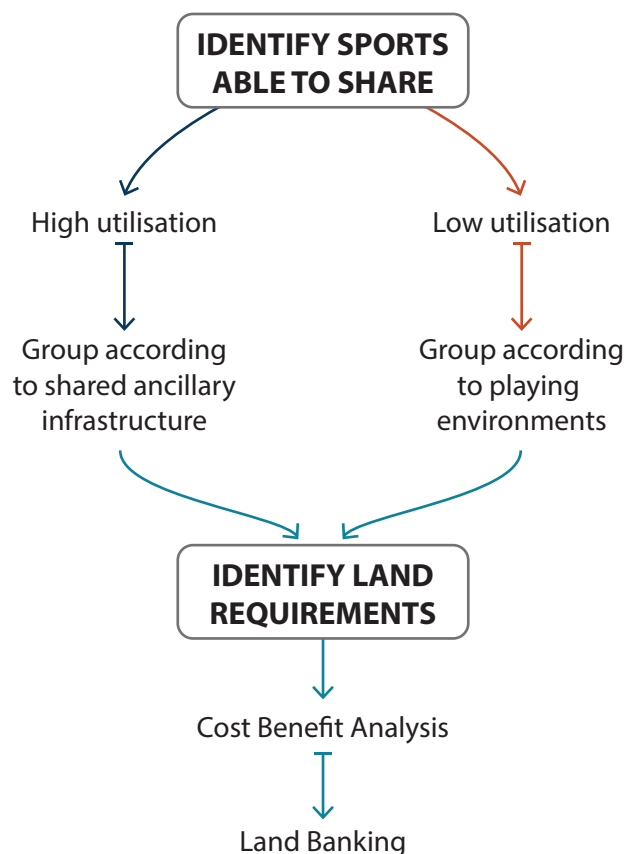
IDENTIFY SPORTS ABLE TO SHARE

High utilisation

Low utilisation

Group according to shared ancillary infrastructure

Group according to playing environments

IDENTIFY LAND REQUIREMENTS

Cost Benefit Analysis

Land Banking